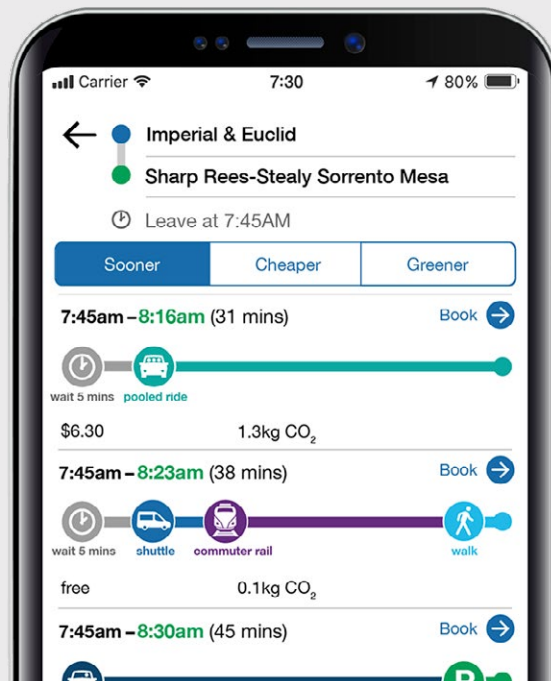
Carrier 7:30 80%

Imperial & Euclid

Sharp Rees-Stealy Sorrento Mesa

Leave at 7:45AM

Sooner Cheaper Greener

7:45am – 8:16am (31 mins) Book

wait 5 mins pooled ride

$6.30 1.3kg $CO_2$

7:45am – 8:23am (38 mins) Book

wait 5 mins shuttle commuter rail walk

free 0.1kg $CO_2$

7:45am – 8:30am (45 mins) Book